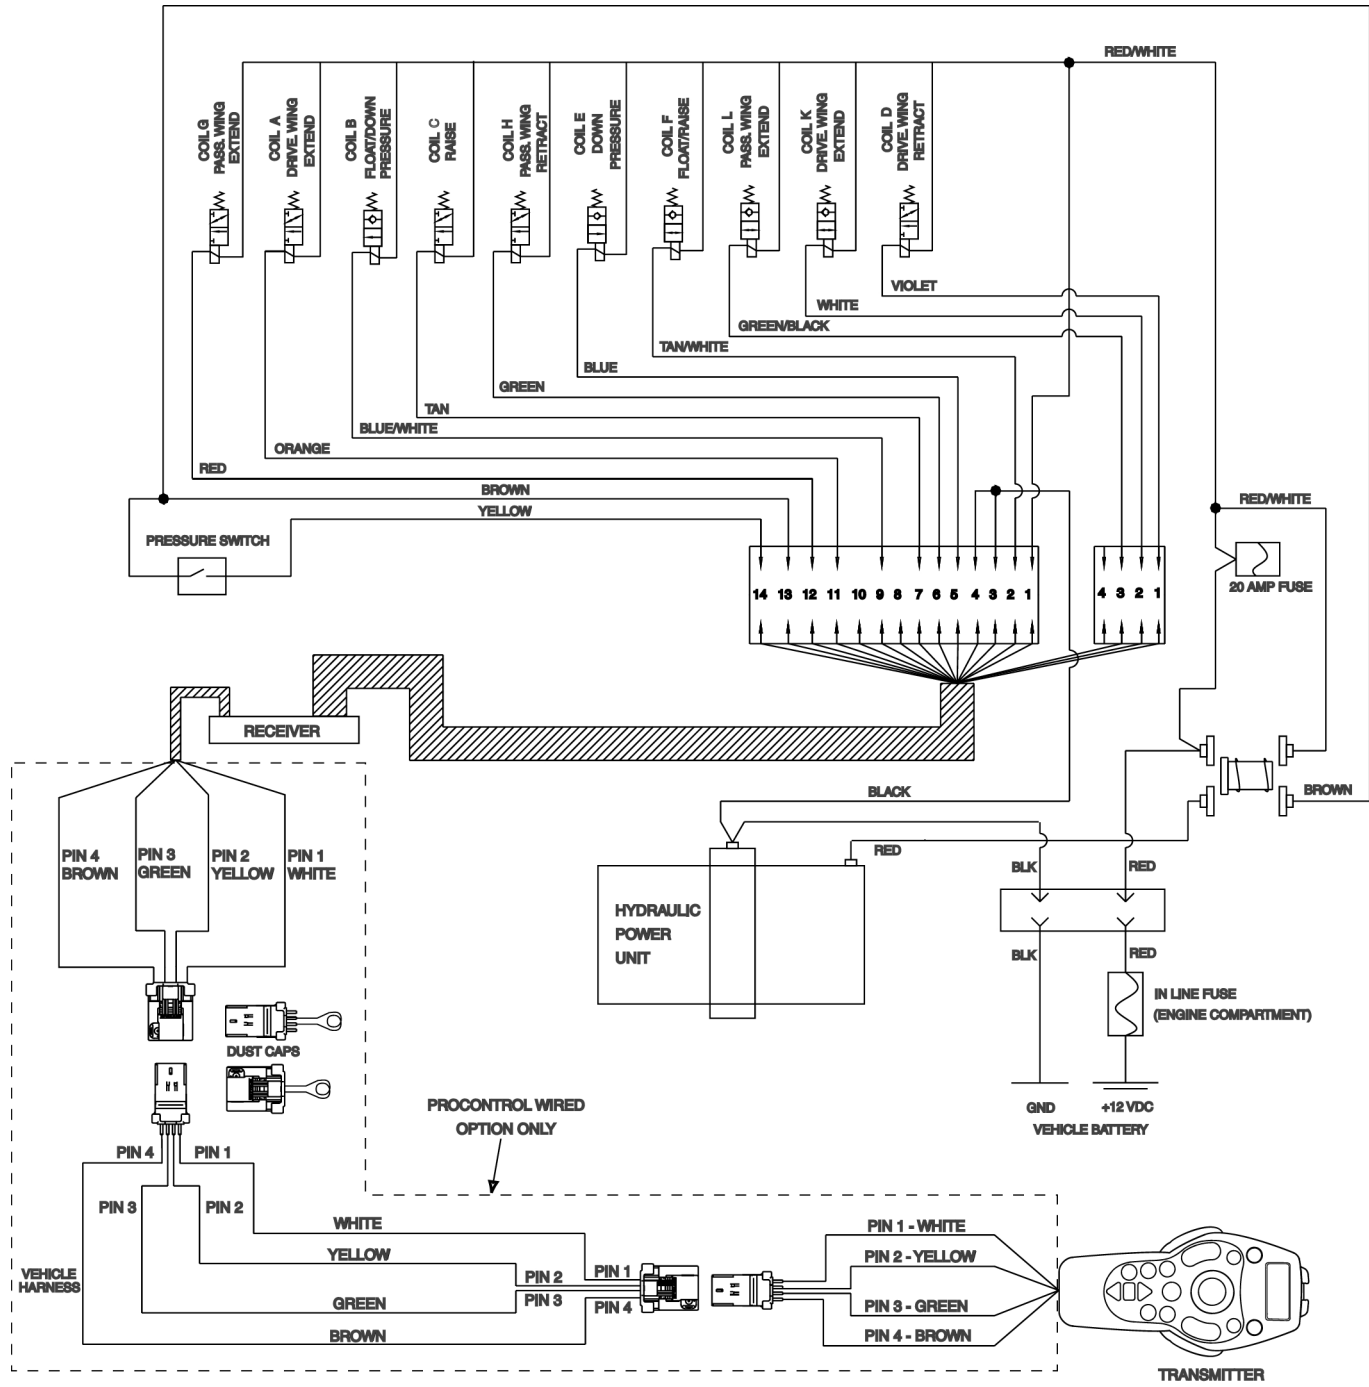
RED/WHITE

COIL G PASS. WING EXTEND
COIL A DRIVE. WING EXTEND
COIL B FLOAT/DOWN PRESSURE
COIL C RAISE
COIL H PASS. WING RETRACT
COIL E DOWN PRESSURE
COIL F FLOAT/RAISE
COIL L PASS. WING EXTEND
COIL K DRIVE. WING EXTEND
COIL D DRIVE. WING RETRACT

VIOLET
WHITE
GREEN/BLACK
TAN/WHITE
BLUE
GREEN
TAN
BLUE/WHITE
ORANGE
RED
BROWN
YELLOW
RED/WHITE
PRESSURE SWITCH

14 13 12 11 10 9 8 7 6 5 4 3 2 1
4 3 2 1

20 AMP FUSE

RECEIVER

PIN 4 BROWN
PIN 3 GREEN
PIN 2 YELLOW
PIN 1 WHITE

DUST CAPS

BLACK
RED
BROWN
HYDRAULIC POWER UNIT
BLK
RED
BLK
RED
IN LINE FUSE (ENGINE COMPARTMENT)
GND
+12 VDC
VEHICLE BATTERY

PROCONTROL WIRED OPTION ONLY

PIN 4
PIN 1
PIN 3
PIN 2
WHITE
YELLOW
GREEN
BROWN
VEHICLE HARNESS
PIN 2
PIN 3
PIN 1
PIN 4

PIN 1 - WHITE
PIN 2 - YELLOW
PIN 3 - GREEN
PIN 4 - BROWN

TRANSMITTER